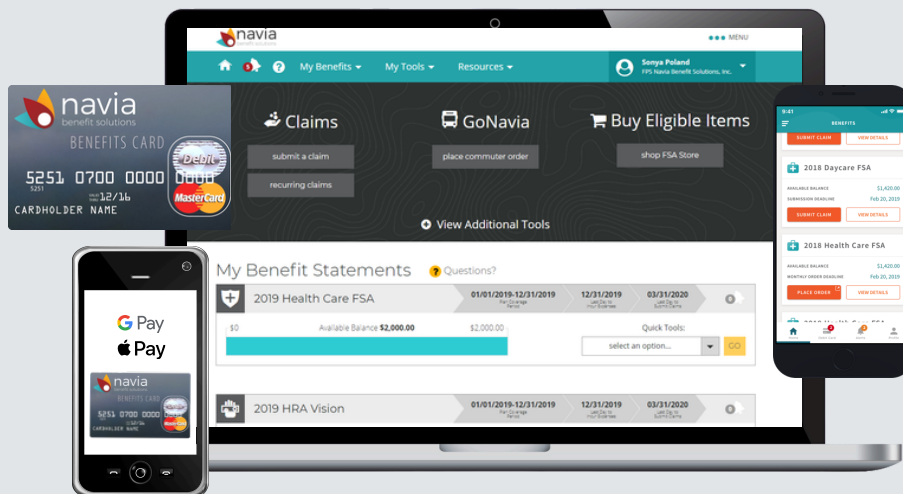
navia
benefit solutions

MENU

My Benefits ▾ My Tools ▾ Resources ▾

Sonya Poland
FPS Navia Benefit Solutions, Inc.

Claims
submit a claim
recurring claims

GoNavia
place commuter order

Buy Eligible Items
shop FSA Store

View Additional Tools

My Benefit Statements
Questions?

2019 Health Care FSA
01/01/2019-12/31/2019
Plan Coverage Period
12/31/2019
Last Day to Incur Expenses
03/31/2020
Last Day to Submit Claims

$0 Available Balance $2,000.00 $2,000.00
Quick Tools:
select an option...
GO

2019 HRA Vision
01/01/2019-12/31/2019
Plan Coverage Period
12/31/2019
Last Day to Incur Expenses
03/31/2020
Last Day to Submit Claims

navia
benefit solutions
BENEFITS CARD
Debit
5251 0700 0000 0000
5251
VALID THRU 12/16
CARDHOLDER NAME
MasterCard

G Pay
Pay

navia
BENEFITS CARD
5251 0700 0000
CARDHOLDER NAME

9:41
BENEFITS
SUBMIT CLAIM
VIEW DETAILS
2018 Daycare FSA
AVAILABLE BALANCE $1,420.00
SUBMISSION DEADLINE Feb 20, 2019
SUBMIT CLAIM
VIEW DETAILS
2018 Health Care FSA
AVAILABLE BALANCE $1,420.00
MONTHLY ORDER DEADLINE Feb 20, 2019
PLACE ORDER
VIEW DETAILS